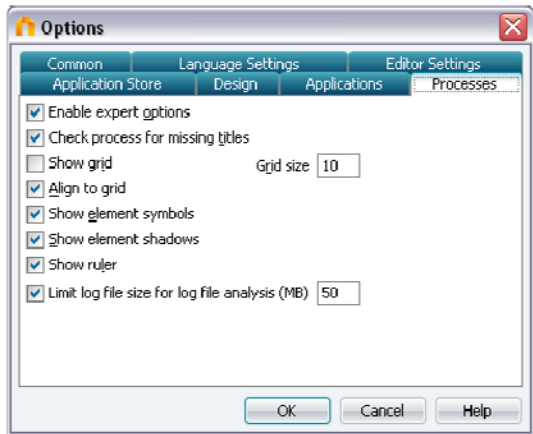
Options

Common
Language Settings
Editor Settings
Application Store
Design
Applications
Processes

Enable expert options
Check process for missing titles
Show grid
Grid size 10
Align to grid
Show element symbols
Show element shadows
Show ruler
Limit log file size for log file analysis (MB) 50

OK
Cancel
Help